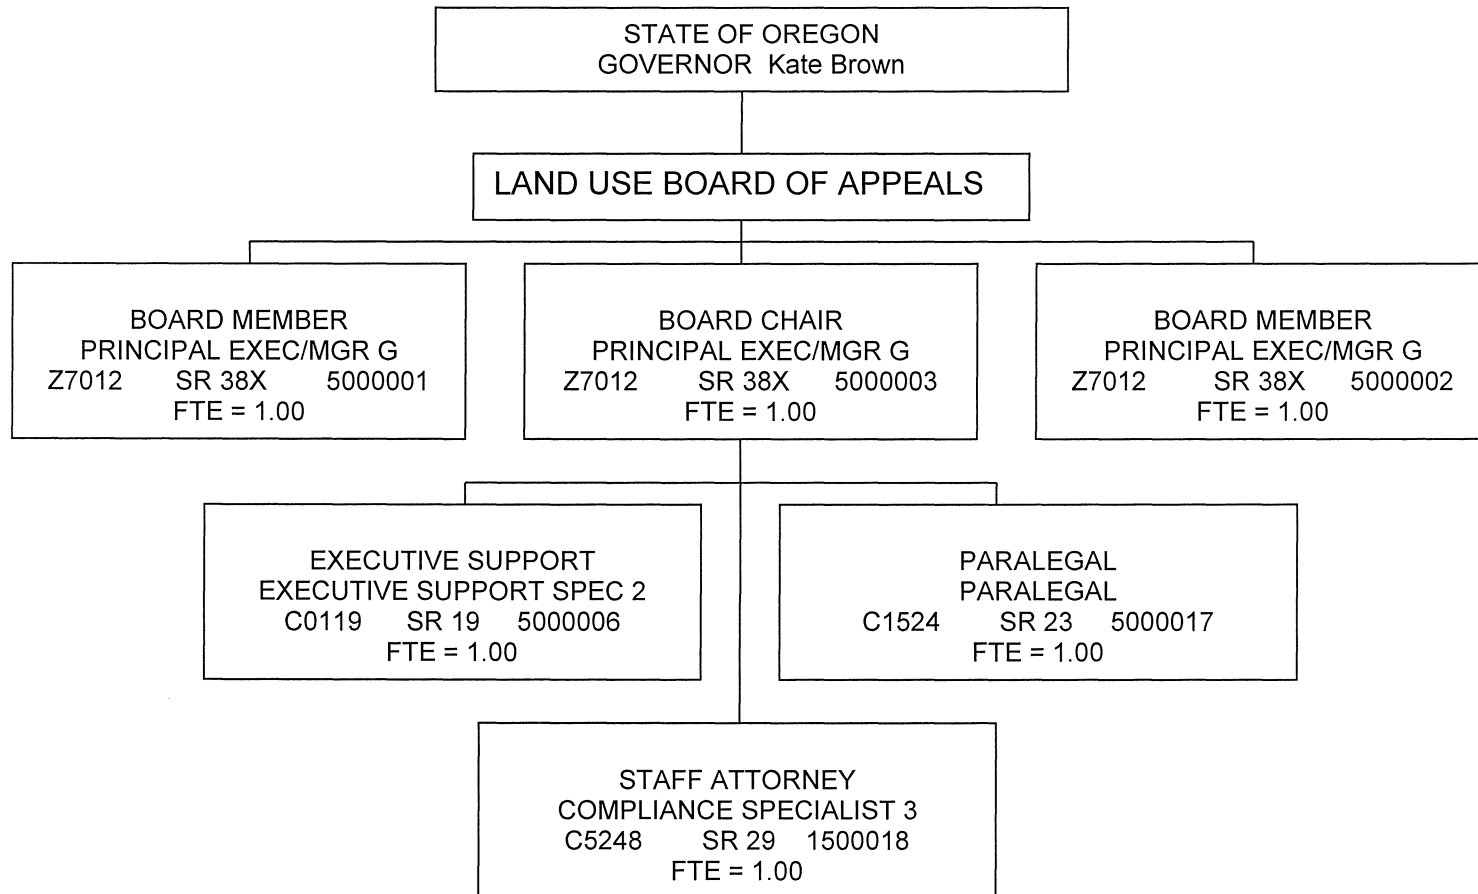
STATE OF OREGON
GOVERNOR Kate Brown

LAND USE BOARD OF APPEALS

BOARD MEMBER
PRINCIPAL EXEC/MGR G
Z7012 SR 38X 5000001
FTE = 1.00

BOARD CHAIR
PRINCIPAL EXEC/MGR G
Z7012 SR 38X 5000003
FTE = 1.00

BOARD MEMBER
PRINCIPAL EXEC/MGR G
Z7012 SR 38X 5000002
FTE = 1.00

EXECUTIVE SUPPORT
EXECUTIVE SUPPORT SPEC 2
C0119 SR 19 5000006
FTE = 1.00

PARALEGAL
PARALEGAL
C1524 SR 23 5000017
FTE = 1.00

STAFF ATTORNEY
COMPLIANCE SPECIALIST 3
C5248 SR 29 1500018
FTE = 1.00